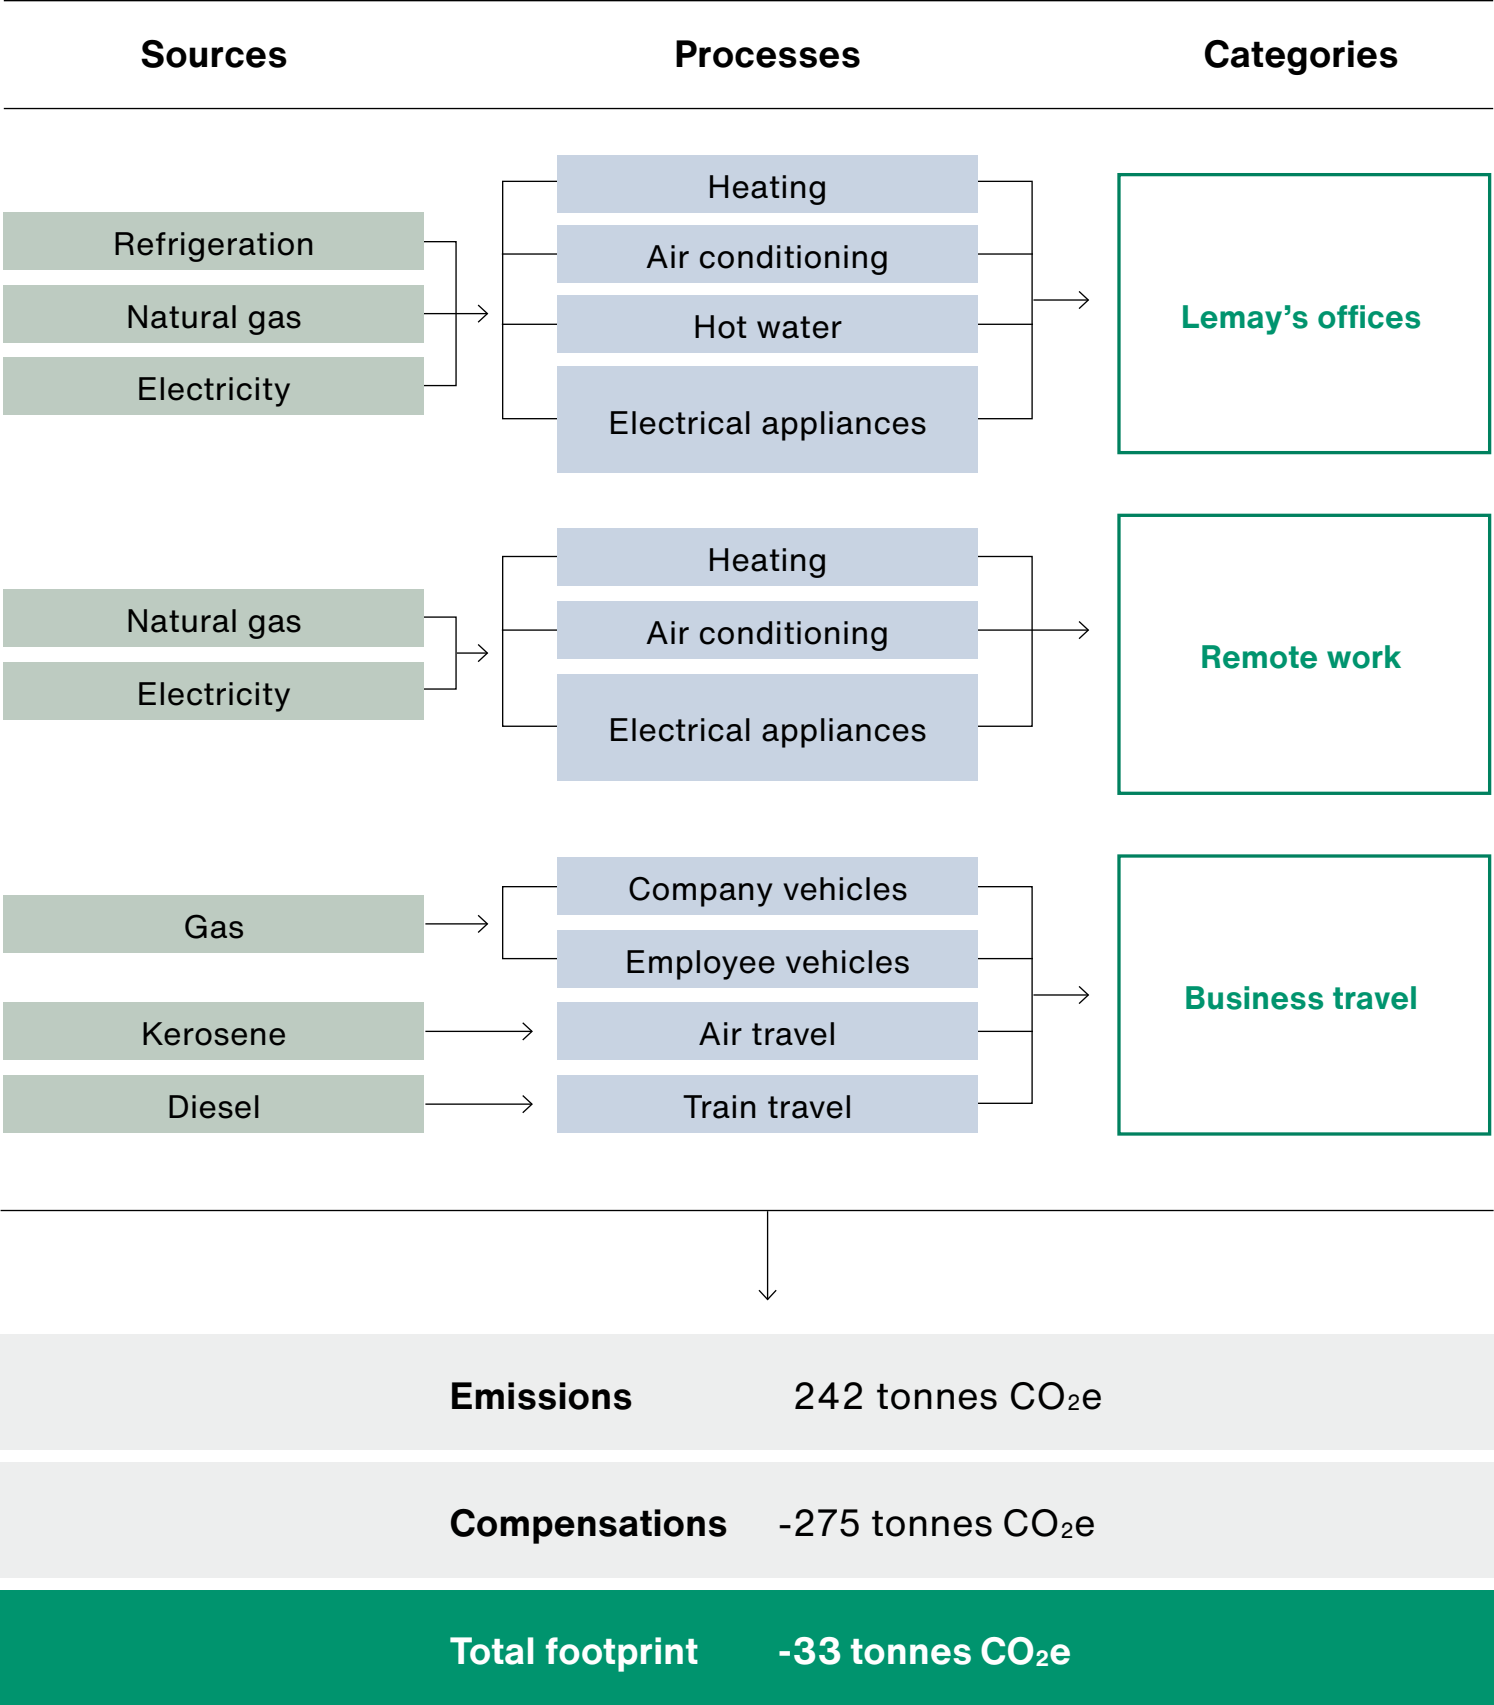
| Sources | Processes | Categories |
|---|---|---|

Refrigeration
Natural gas
Electricity

Heating
Air conditioning
Hot water
Electrical appliances

Lemay’s offices

Natural gas
Electricity

Heating
Air conditioning
Electrical appliances

Remote work

Gas
Kerosene
Diesel

Company vehicles
Employee vehicles
Air travel
Train travel

Business travel

| Emissions | 242 tonnes $CO_2$e |
|---|---|
| Compensations | -275 tonnes $CO_2$e |
| Total footprint | -33 tonnes $CO_2$e |